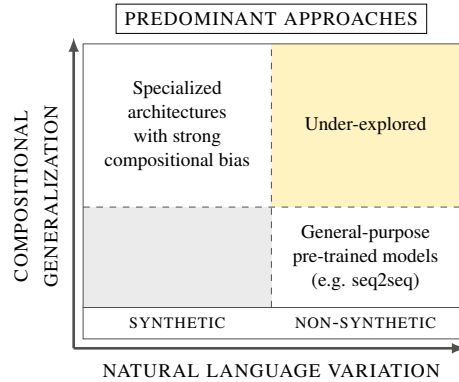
PREDOMINANT APPROACHES

COMPOSITIONAL GENERALIZATION

Specialized architectures with strong compositional bias

Under-explored

General-purpose pre-trained models (e.g. seq2seq)

SYNTHETIC

NON-SYNTHETIC

NATURAL LANGUAGE VARIATION